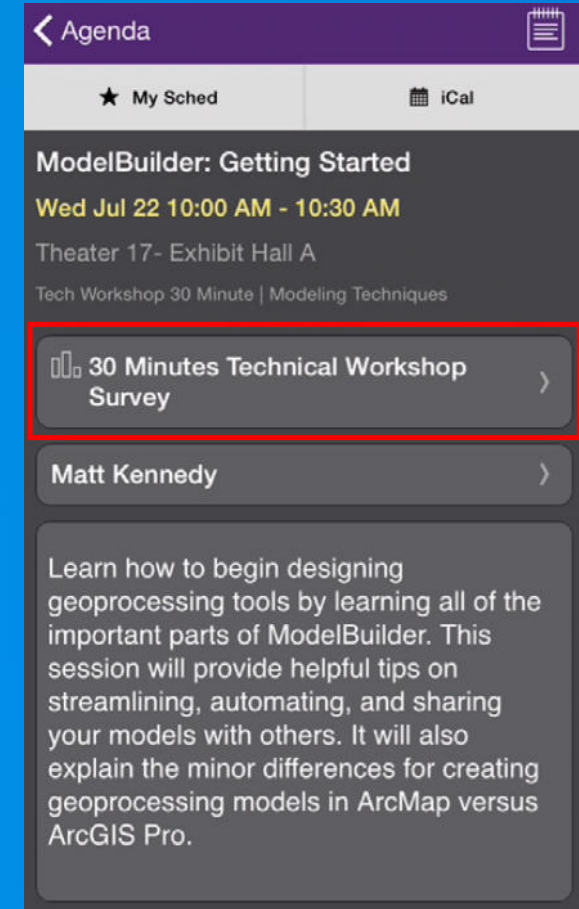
Agenda

My Sched

iCal

ModelBuilder: Getting Started

Wed Jul 22 10:00 AM - 10:30 AM

Theater 17- Exhibit Hall A

Tech Workshop 30 Minute | Modeling Techniques

30 Minutes Technical Workshop Survey

Matt Kennedy

Learn how to begin designing geoprocessing tools by learning all of the important parts of ModelBuilder. This session will provide helpful tips on streamlining, automating, and sharing your models with others. It will also explain the minor differences for creating geoprocessing models in ArcMap versus ArcGIS Pro.